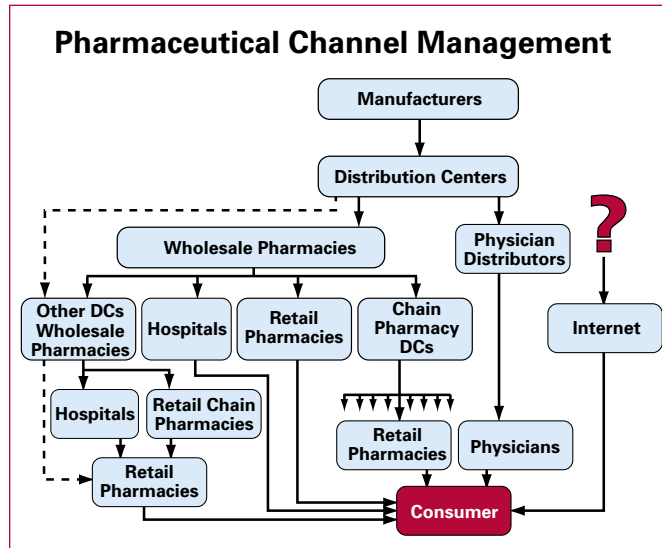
Pharmaceutical Channel Management

Manufacturers

Distribution Centers

Wholesale Pharmacies

Physician Distributors

?

Other DCs Wholesale Pharmacies

Hospitals

Retail Pharmacies

Chain Pharmacy DCs

Internet

Hospitals

Retail Chain Pharmacies

Retail Pharmacies

Physicians

Retail Pharmacies

Consumer